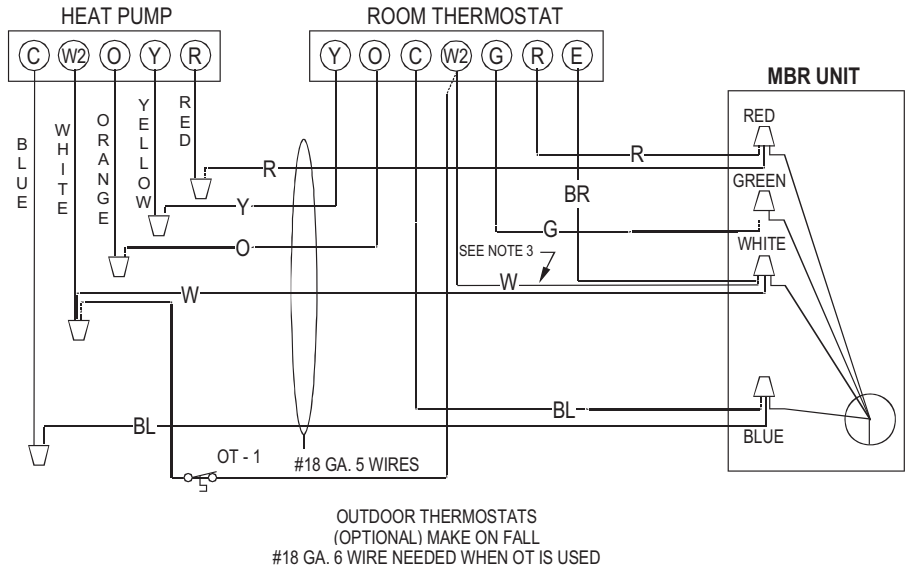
HEAT PUMP

C W2 O Y R

ROOM THERMOSTAT

Y O C W2 G R E

MBR UNIT

BLUE

WHITE

ORANGE

YELLOW

RED

R

Y

O

W

BL

RED

GREEN

WHITE

BLUE

BR

R

G

W

BL

SEE NOTE 3

OT - 1

#18 GA. 5 WIRES

OUTDOOR THERMOSTATS
(OPTIONAL) MAKE ON FALL
#18 GA. 6 WIRE NEEDED WHEN OT IS USED